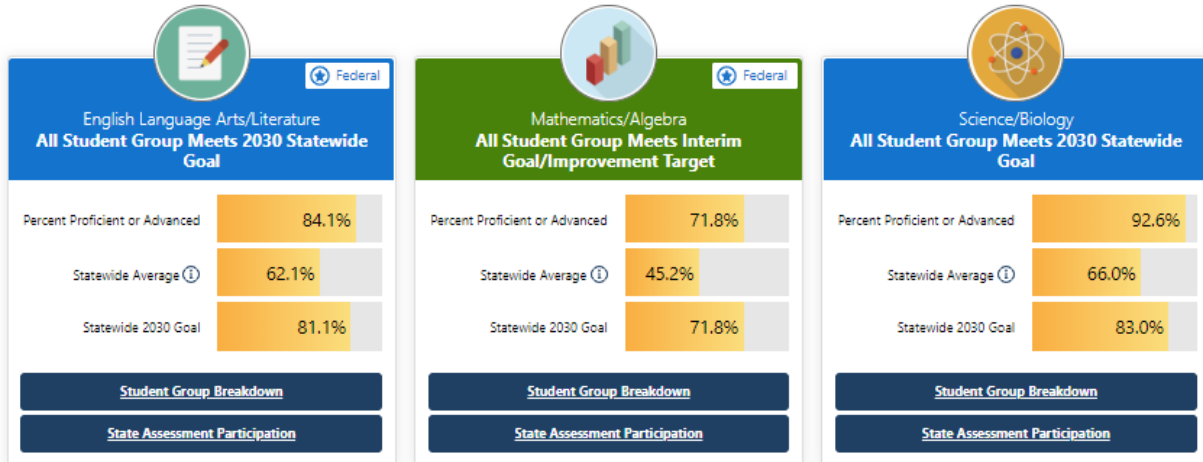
Federal

English Language Arts/Literature
All Student Group Meets 2030 Statewide Goal

Percent Proficient or Advanced 84.1%

Statewide Average ⓘ 62.1%

Statewide 2030 Goal 81.1%

Student Group Breakdown

State Assessment Participation

Federal

Mathematics/Algebra
All Student Group Meets Interim Goal/Improvement Target

Percent Proficient or Advanced 71.8%

Statewide Average ⓘ 45.2%

Statewide 2030 Goal 71.8%

Student Group Breakdown

State Assessment Participation

Science/Biology
All Student Group Meets 2030 Statewide Goal

Percent Proficient or Advanced 92.6%

Statewide Average ⓘ 66.0%

Statewide 2030 Goal 83.0%

Student Group Breakdown

State Assessment Participation